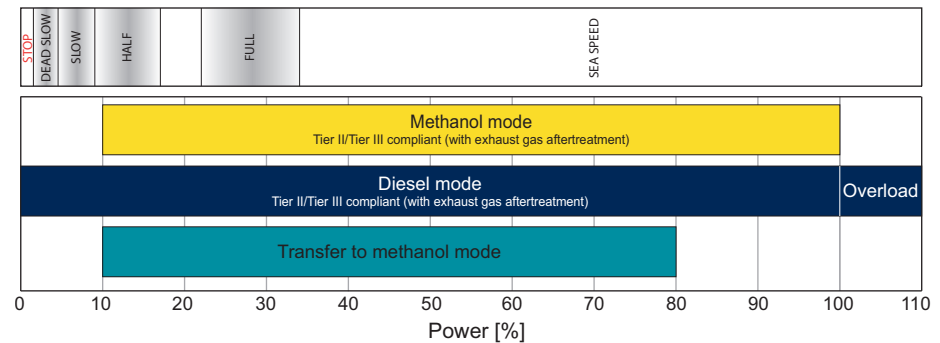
STOP
DEAD SLOW
SLOW
HALF
FULL
SEA SPEED

Methanol mode
Tier II/Tier III compliant (with exhaust gas aftertreatment)

Diesel mode
Tier II/Tier III compliant (with exhaust gas aftertreatment)

Overload

Transfer to methanol mode

0 10 20 30 40 50 60 70 80 90 100 110

Power [%]